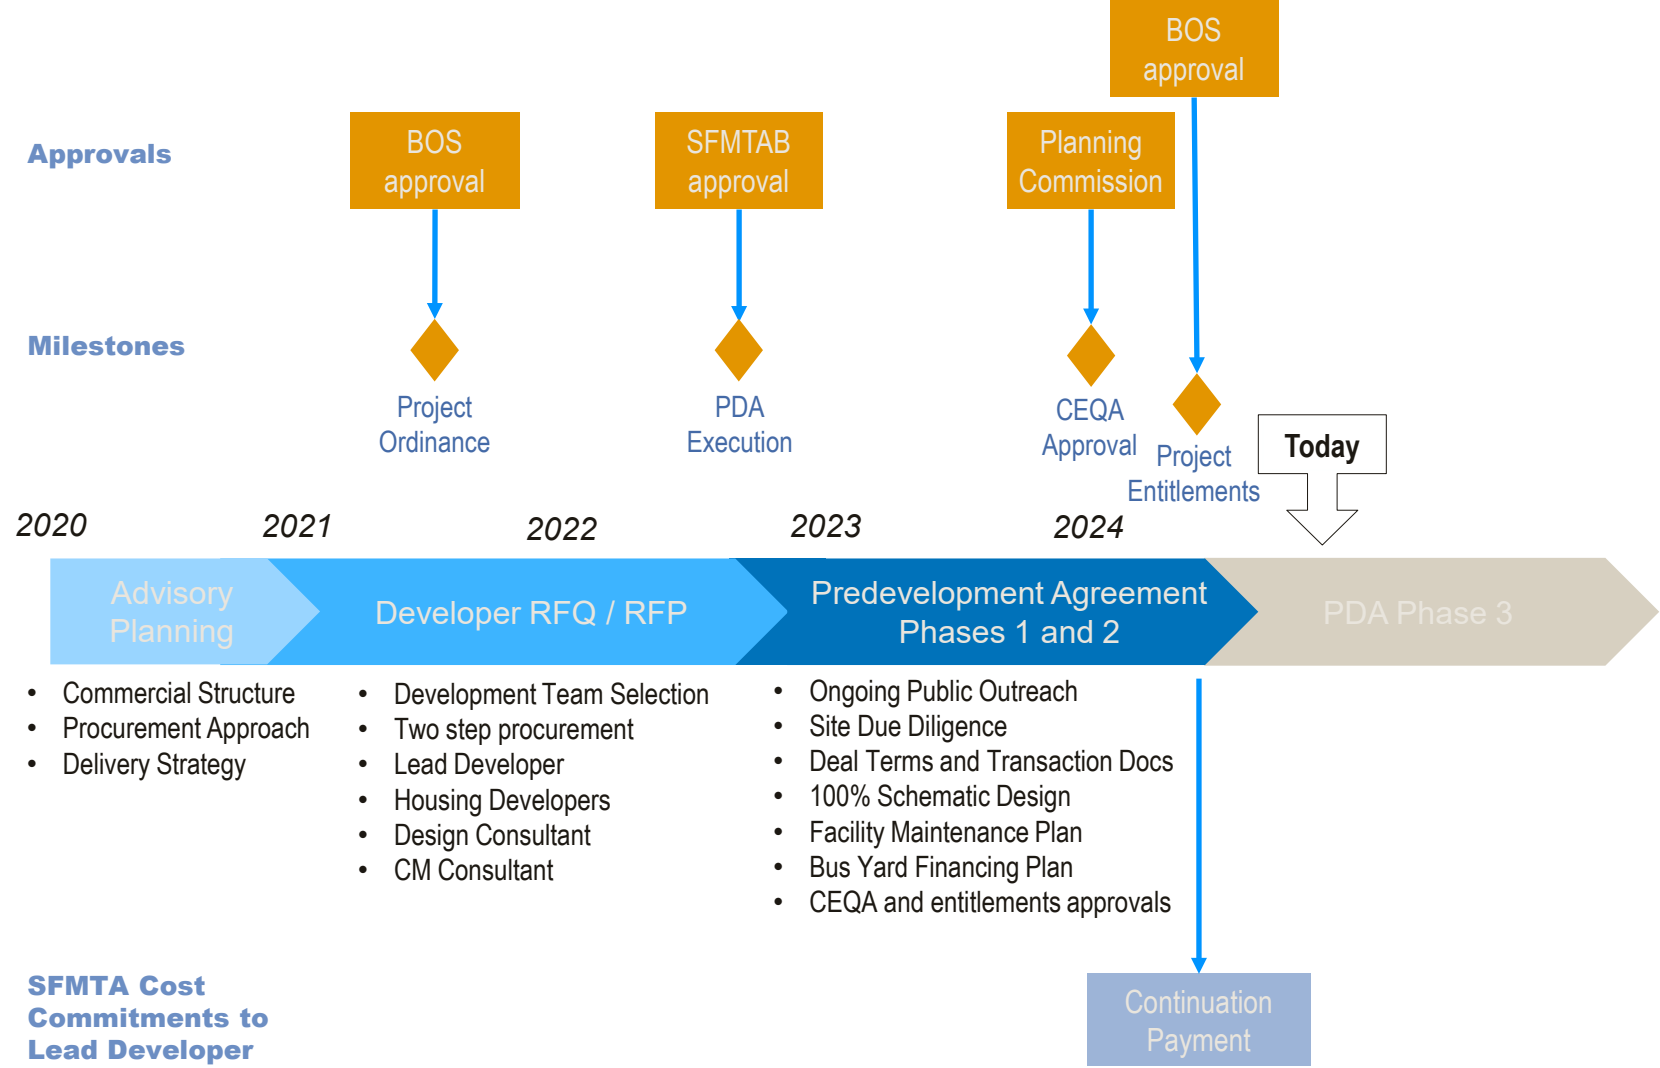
BOS approval

Approvals

BOS approval

SFMTAB approval

Planning Commission

Milestones

Project Ordinance

PDA Execution

CEQA Approval

Project Entitlements

Today

2020

2021

2022

2023

2024

Advisory Planning

Developer RFQ / RFP

Predevelopment Agreement Phases 1 and 2

PDA Phase 3

- Commercial Structure
- Procurement Approach
- Delivery Strategy

- Development Team Selection
- Two step procurement
- Lead Developer
- Housing Developers
- Design Consultant
- CM Consultant

- Ongoing Public Outreach
- Site Due Diligence
- Deal Terms and Transaction Docs
- 100% Schematic Design
- Facility Maintenance Plan
- Bus Yard Financing Plan
- CEQA and entitlements approvals

SFMTA Cost Commitments to Lead Developer

Continuation Payment